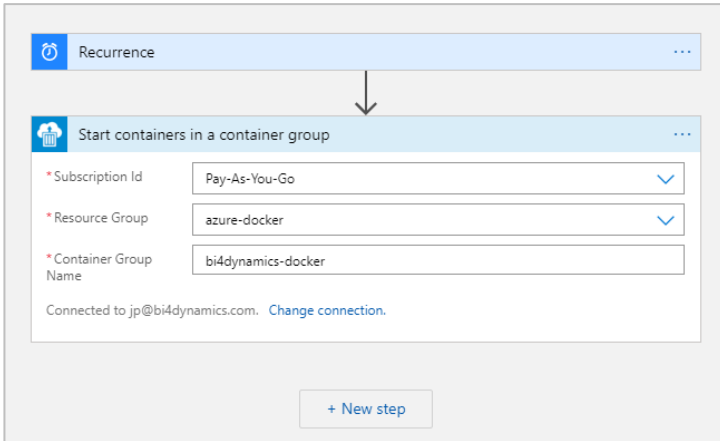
Recurrence ···

Start containers in a container group ···

* Subscription Id | Pay-As-You-Go

* Resource Group | azure-docker

* Container Group Name | bi4dynamics-docker

Connected to jp@bi4dynamics.com. Change connection.

+ New step